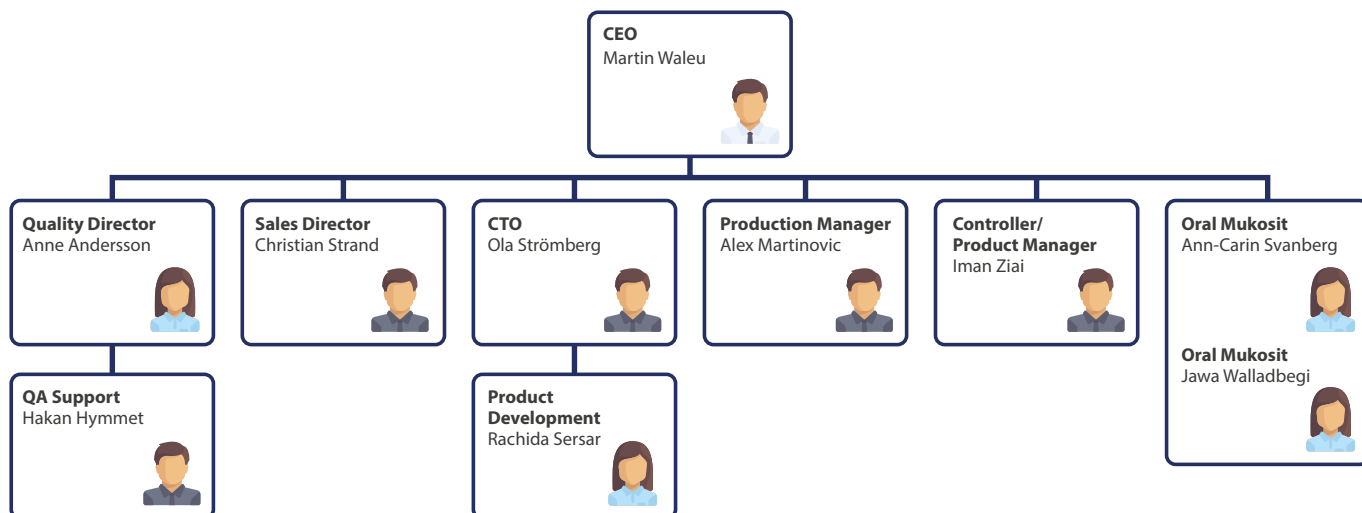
**CEO**
Martin Waleu

**Quality Director**
Anne Andersson

**Sales Director**
Christian Strand

**CTO**
Ola Strömberg

**Production Manager**
Alex Martinovic

**Controller/ Product Manager**
Iman Ziai

**Oral Mukosit**
Ann-Carin Svanberg

**Oral Mukosit**
Jawa Walladbegi

**QA Support**
Hakan Hymmet

**Product Development**
Rachida Sersar